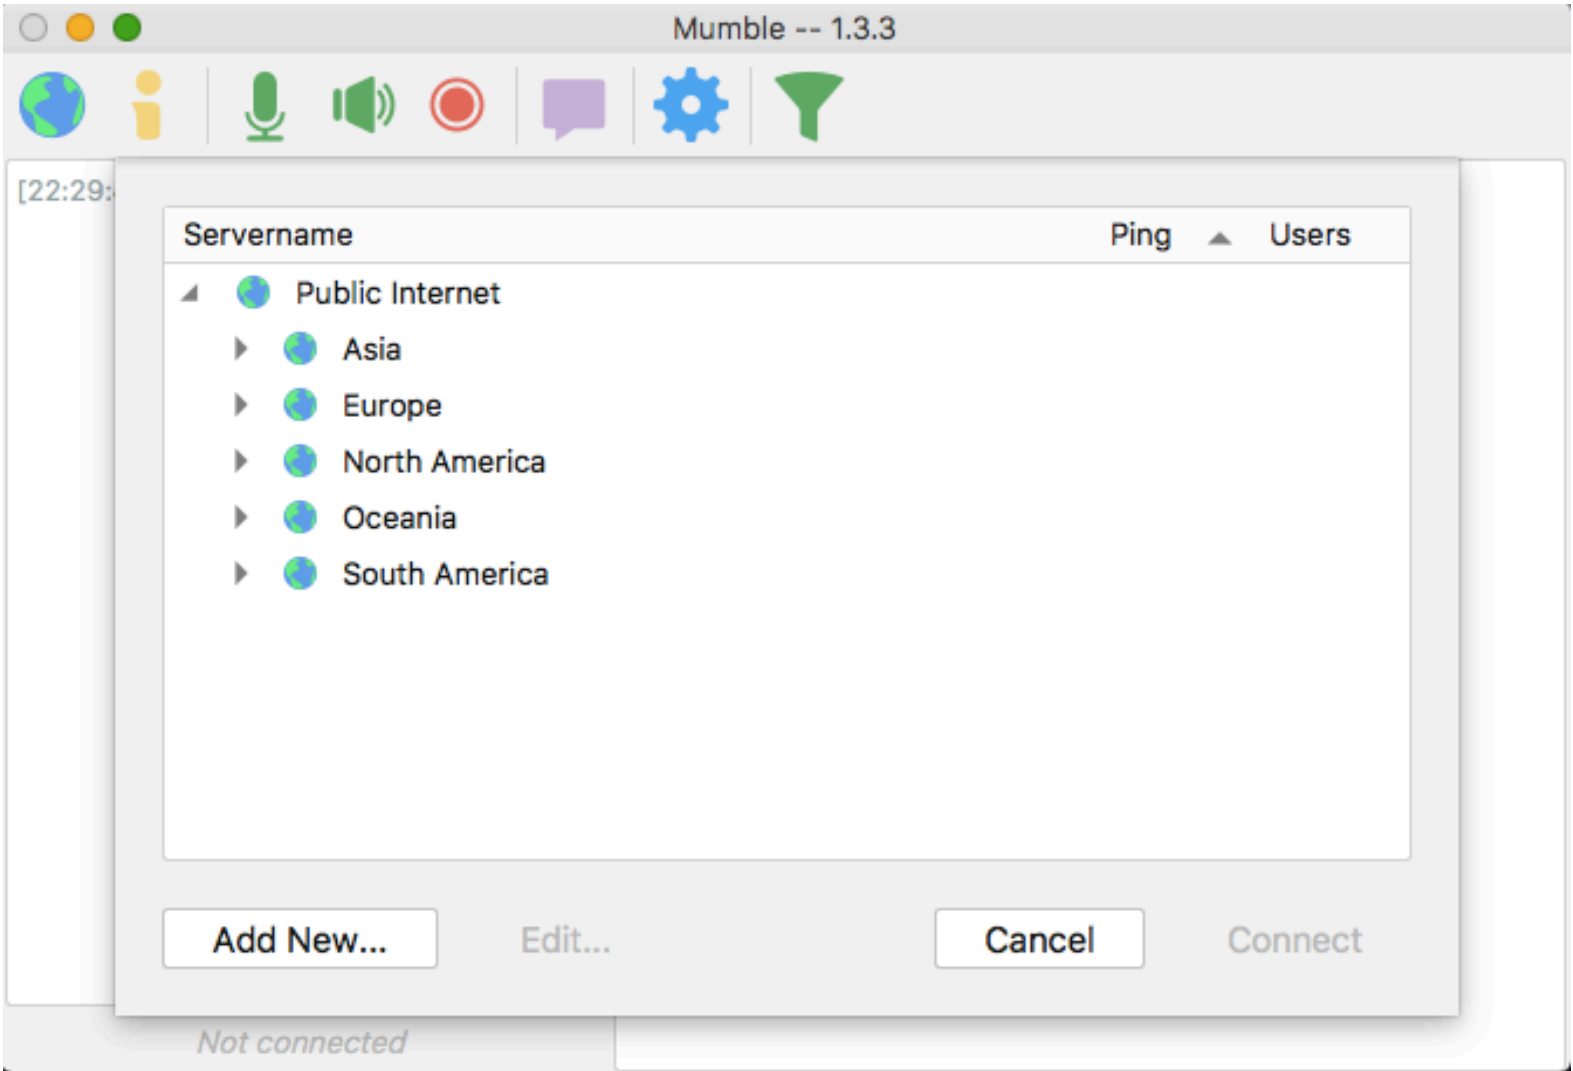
Mumble -- 1.3.3

[22:29:

| Servername | Ping | Users |
|---|---|---|
| Public Internet | | |
| Asia | | |
| Europe | | |
| North America | | |
| Oceania | | |
| South America | | |

Add New... Edit... Cancel Connect

Not connected